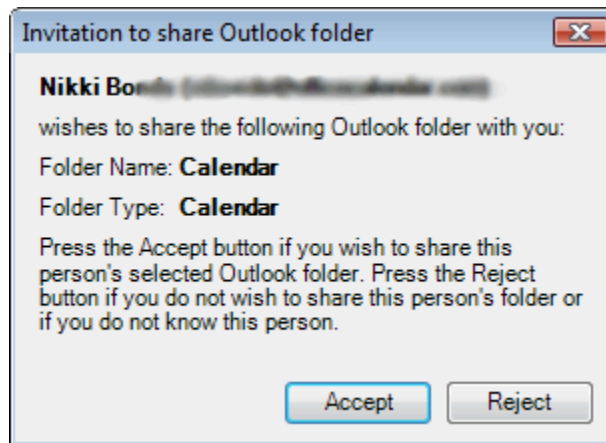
Invitation to share Outlook folder

Nikki Bon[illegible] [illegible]

wishes to share the following Outlook folder with you:

Folder Name: **Calendar**

Folder Type: **Calendar**

Press the Accept button if you wish to share this person's selected Outlook folder. Press the Reject button if you do not wish to share this person's folder or if you do not know this person.

Accept

Reject